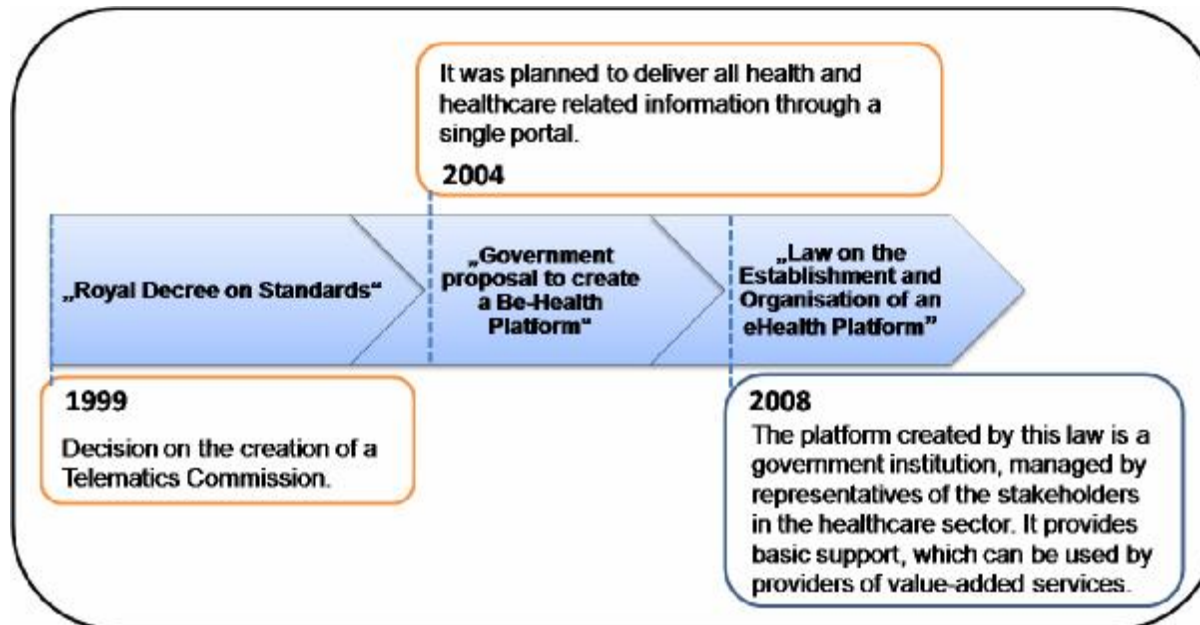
It was planned to deliver all health and healthcare related information through a single portal.

2004

„Royal Decree on Standards“

„Government proposal to create a Be-Health Platform“

„Law on the Establishment and Organisation of an eHealth Platform”

1999

Decision on the creation of a Telematics Commission.

2008

The platform created by this law is a government institution, managed by representatives of the stakeholders in the healthcare sector. It provides basic support, which can be used by providers of value-added services.